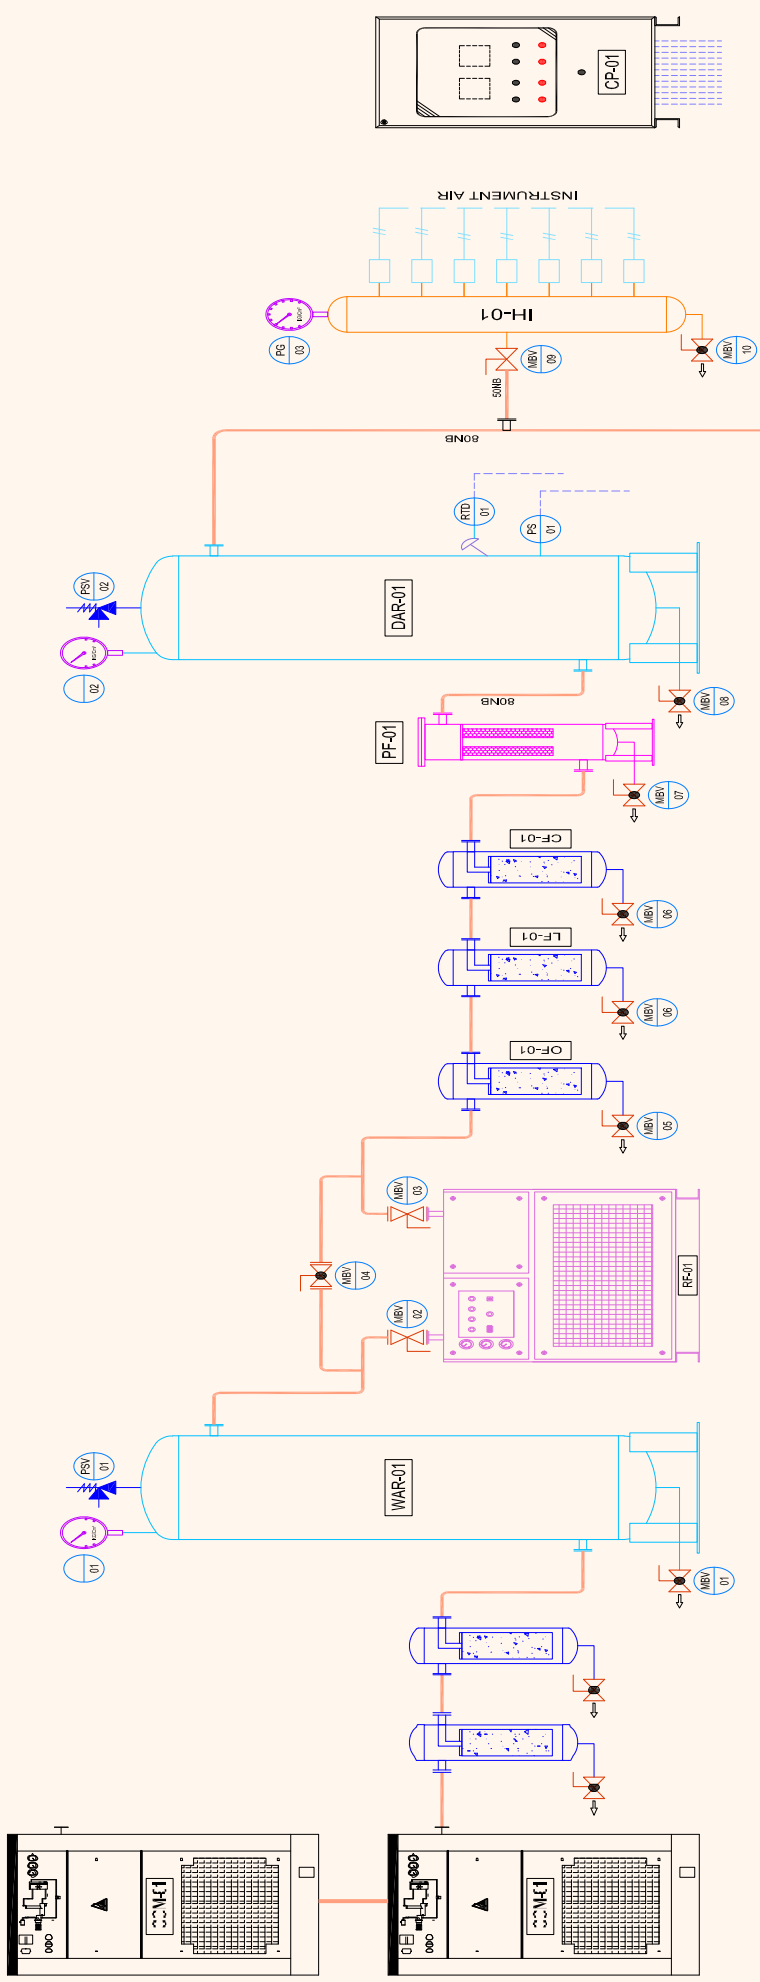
CP-01

INSTRUMENT AIR

IH-01

PG 03

MBV 09

50NB

MBV 10

80NB

RTD 01

PS 01

PSV 02

DAR-01

02

80NB

MBV 08

PF-01

MBV 07

CF-01

MBV 06

LF-01

MBV 06

OF-01

MBV 05

MBV 03

MBV 04

RF-01

MBV 02

PSV 01

WAR-01

01

MBV 01

COM-1

COM-1